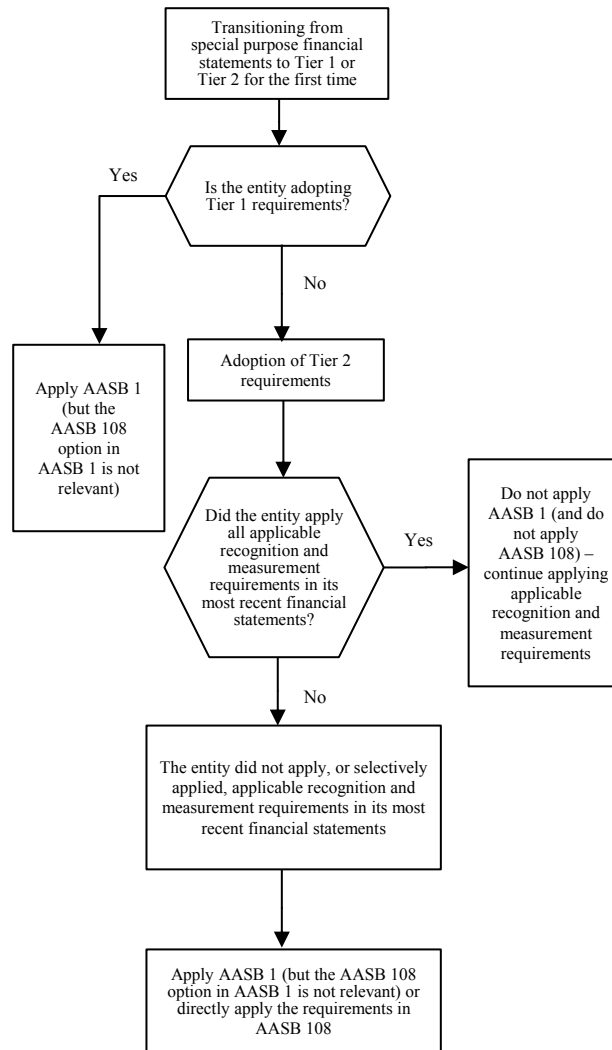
Transitioning from special purpose financial statements to Tier 1 or Tier 2 for the first time

Is the entity adopting Tier 1 requirements?

Yes

Apply AASB 1 (but the AASB 108 option in AASB 1 is not relevant)

No

Adoption of Tier 2 requirements

Did the entity apply all applicable recognition and measurement requirements in its most recent financial statements?

Yes

Do not apply AASB 1 (and do not apply AASB 108) – continue applying applicable recognition and measurement requirements

No

The entity did not apply, or selectively applied, applicable recognition and measurement requirements in its most recent financial statements

Apply AASB 1 (but the AASB 108 option in AASB 1 is not relevant) or directly apply the requirements in AASB 108